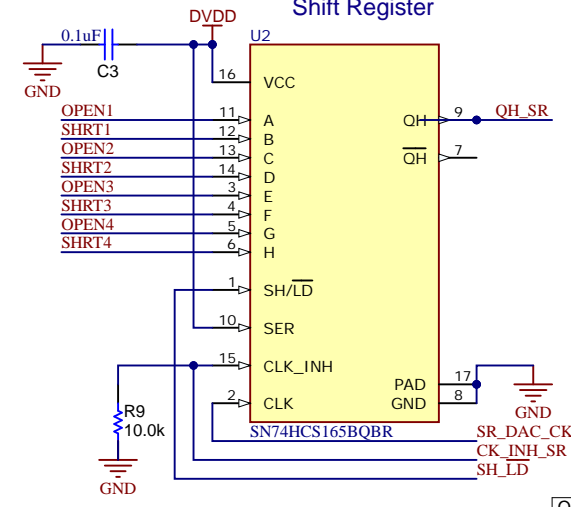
Shift Register

0.1uF
DVDD
U2
C3
GND
16 VCC
OPEN1 11 A
SHRT1 12 B
OPEN2 13 C
SHRT2 14 D
OPEN3 3 E
SHRT3 4 F
OPEN4 5 G
SHRT4 6 H
QH 9 QH_SR
$\overline{QH}$ 7
1 SH/$\overline{LD}$
10 SER
15 CLK_INH
R9
10.0k
GND
PAD 17
GND 8
GND
2 CLK
SN74HCS165BQBR
SR_DAC_CK
CK_INH_SR
SH_$\overline{LD}$